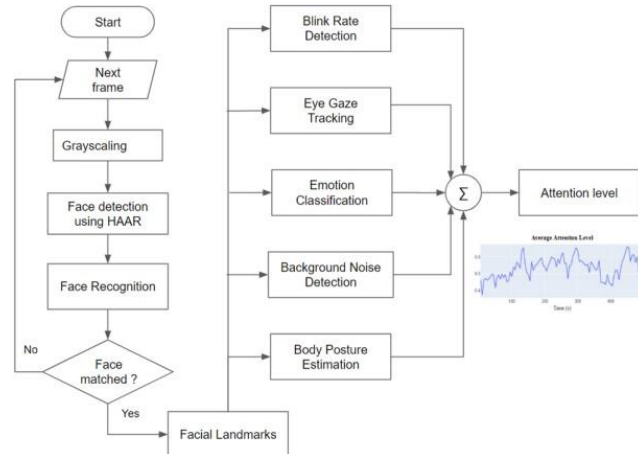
Start

Next frame

Grayscaling

Face detection using HAAR

Face Recognition

No

Face matched ?

Yes

Facial Landmarks

Blink Rate Detection

Eye Gaze Tracking

Emotion Classification

Background Noise Detection

Body Posture Estimation

$\Sigma$

Attention level

Average Attention Level

Time (s)

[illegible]